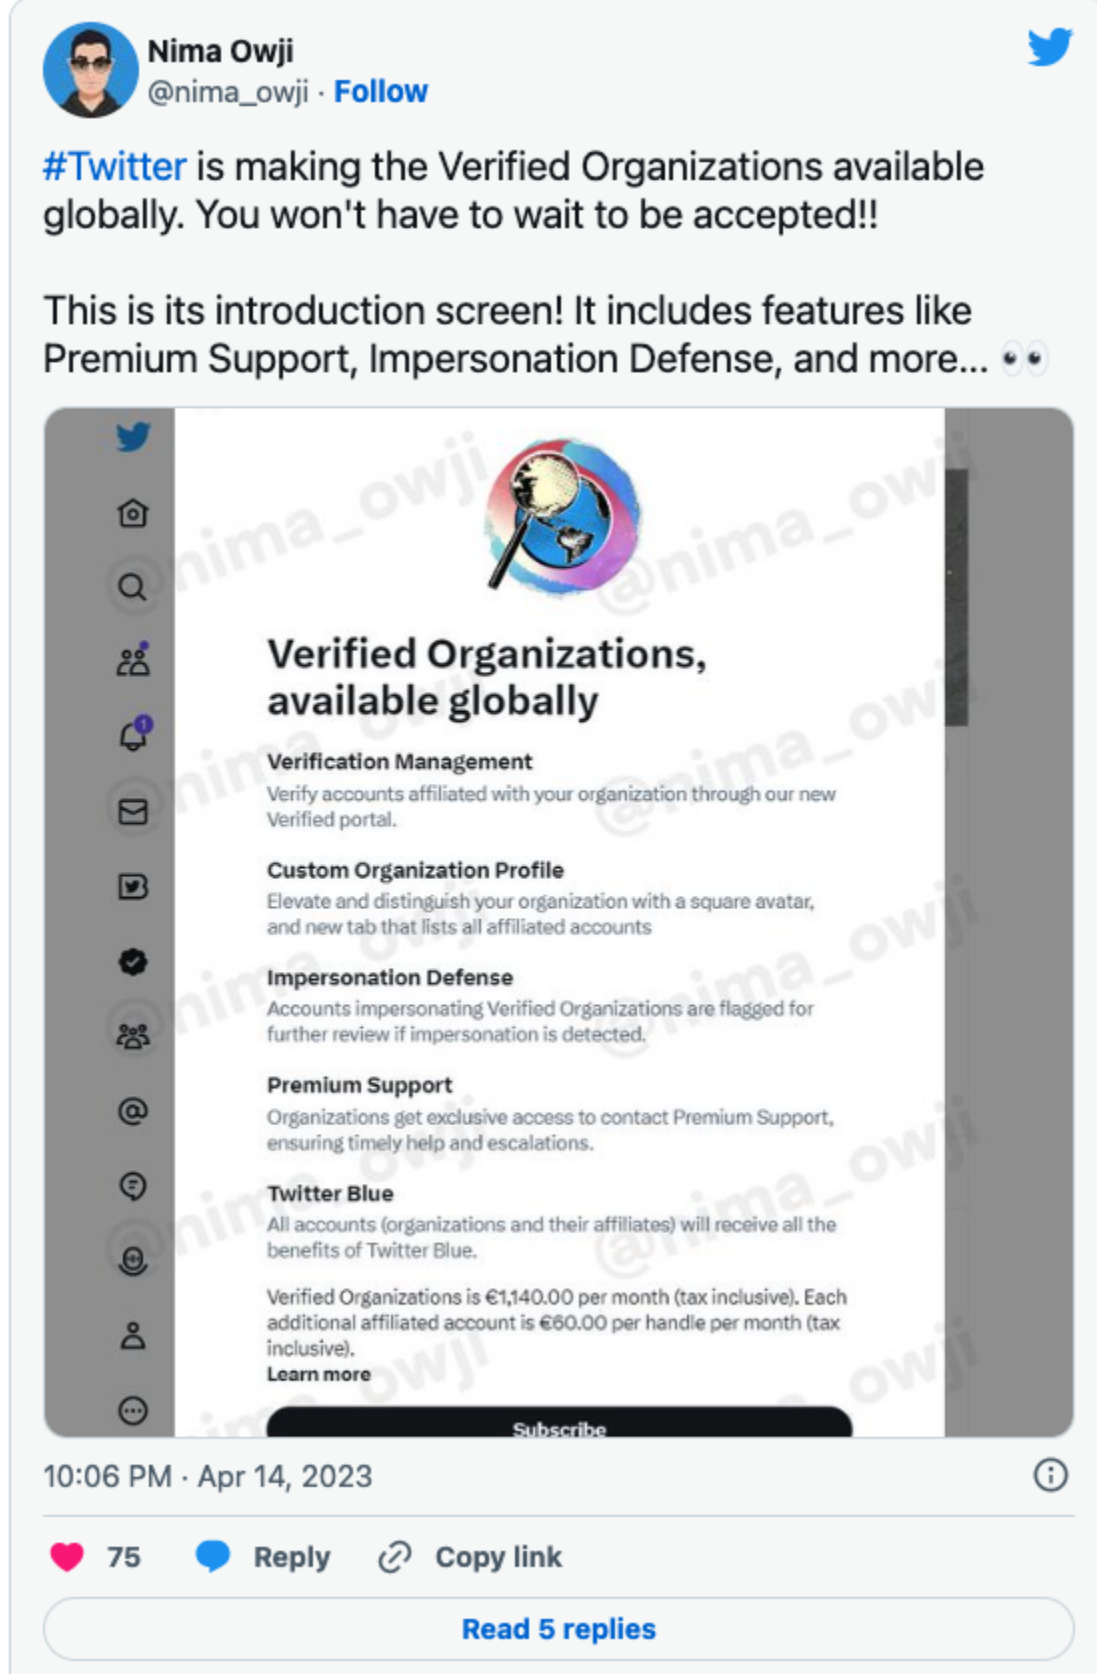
Nima Owji
@nima_owji · Follow

#Twitter is making the Verified Organizations available globally. You won't have to wait to be accepted!!

This is its introduction screen! It includes features like Premium Support, Impersonation Defense, and more... 👀

@nima_owji

Verified Organizations, available globally

Verification Management
Verify accounts affiliated with your organization through our new Verified portal.

Custom Organization Profile
Elevate and distinguish your organization with a square avatar, and new tab that lists all affiliated accounts

Impersonation Defense
Accounts impersonating Verified Organizations are flagged for further review if impersonation is detected.

Premium Support
Organizations get exclusive access to contact Premium Support, ensuring timely help and escalations.

Twitter Blue
All accounts (organizations and their affiliates) will receive all the benefits of Twitter Blue.

Verified Organizations is €1,140.00 per month (tax inclusive). Each additional affiliated account is €60.00 per handle per month (tax inclusive).
Learn more

Subscribe

10:06 PM · Apr 14, 2023

75 Reply Copy link

Read 5 replies